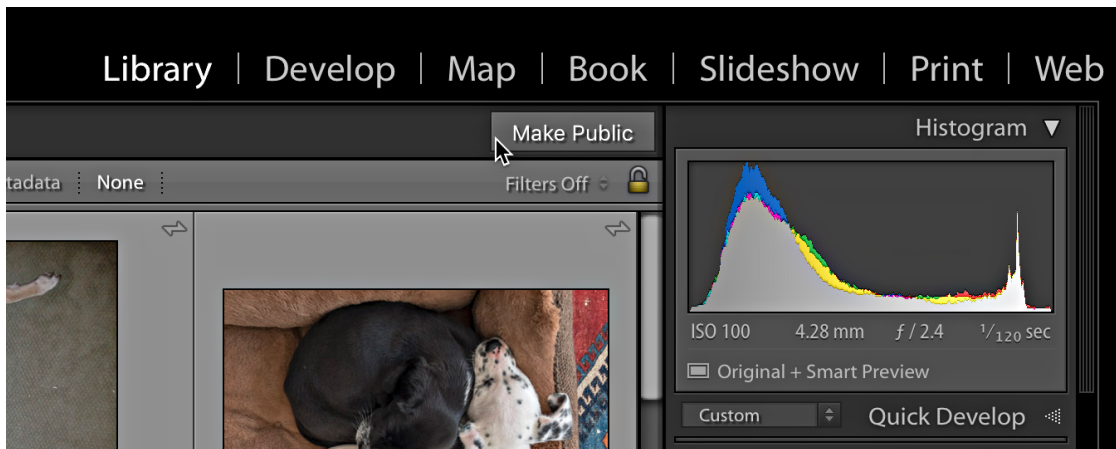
Library | Develop | Map | Book | Slideshow | Print | Web

Make Public

Histogram ▼

tadata | None

Filters Off

ISO 100 4.28 mm $f$ / 2.4 $^1/_{120}$ sec

Original + Smart Preview

Custom

Quick Develop